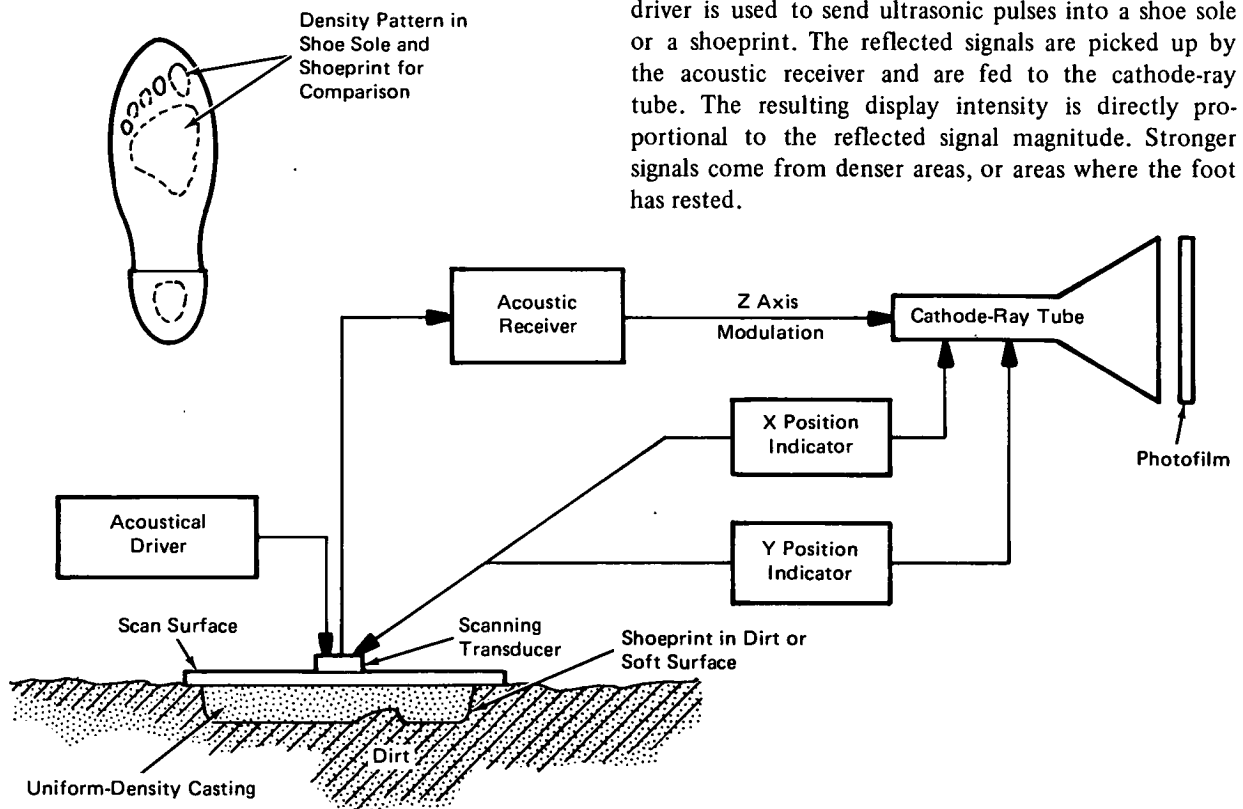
Density Pattern in Shoe Sole and Shoeprint for Comparison

driver is used to send ultrasonic pulses into a shoe sole or a shoeprint. The reflected signals are picked up by the acoustic receiver and are fed to the cathode-ray tube. The resulting display intensity is directly proportional to the reflected signal magnitude. Stronger signals come from denser areas, or areas where the foot has rested.

Acoustic Receiver

Z Axis Modulation

Cathode-Ray Tube

X Position Indicator

Photofilm

Acoustical Driver

Y Position Indicator

Scan Surface

Scanning Transducer

Shoeprint in Dirt or Soft Surface

Dirt

Uniform-Density Casting